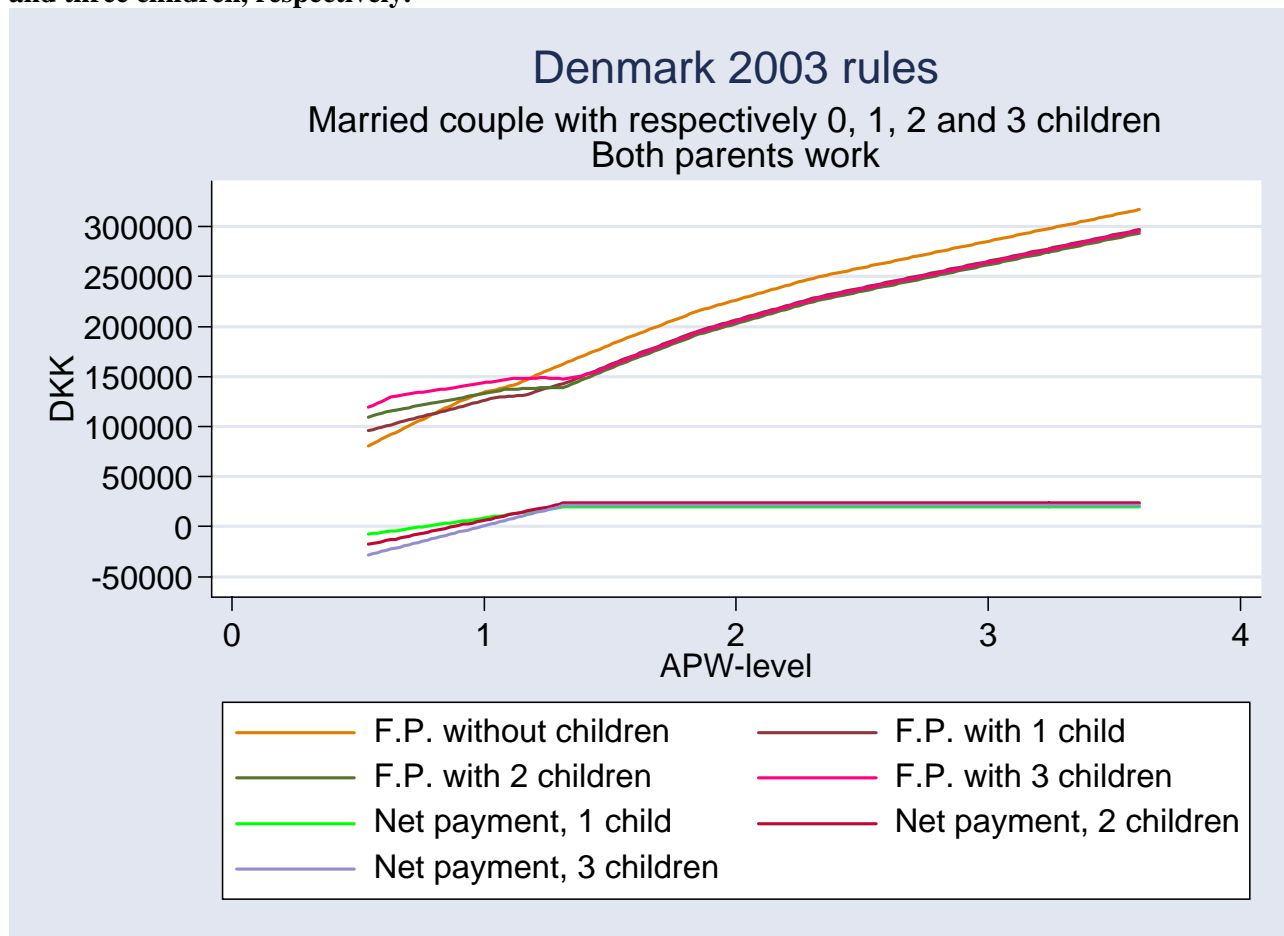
and three children, respectively.

Denmark 2003 rules
Married couple with respectively 0, 1, 2 and 3 children
Both parents work

300000
250000
200000
150000
100000
50000
0
-50000

DKK

0
1
2
3
4

APW-level

F.P. without children
F.P. with 1 child
F.P. with 2 children
F.P. with 3 children
Net payment, 1 child
Net payment, 2 children
Net payment, 3 children